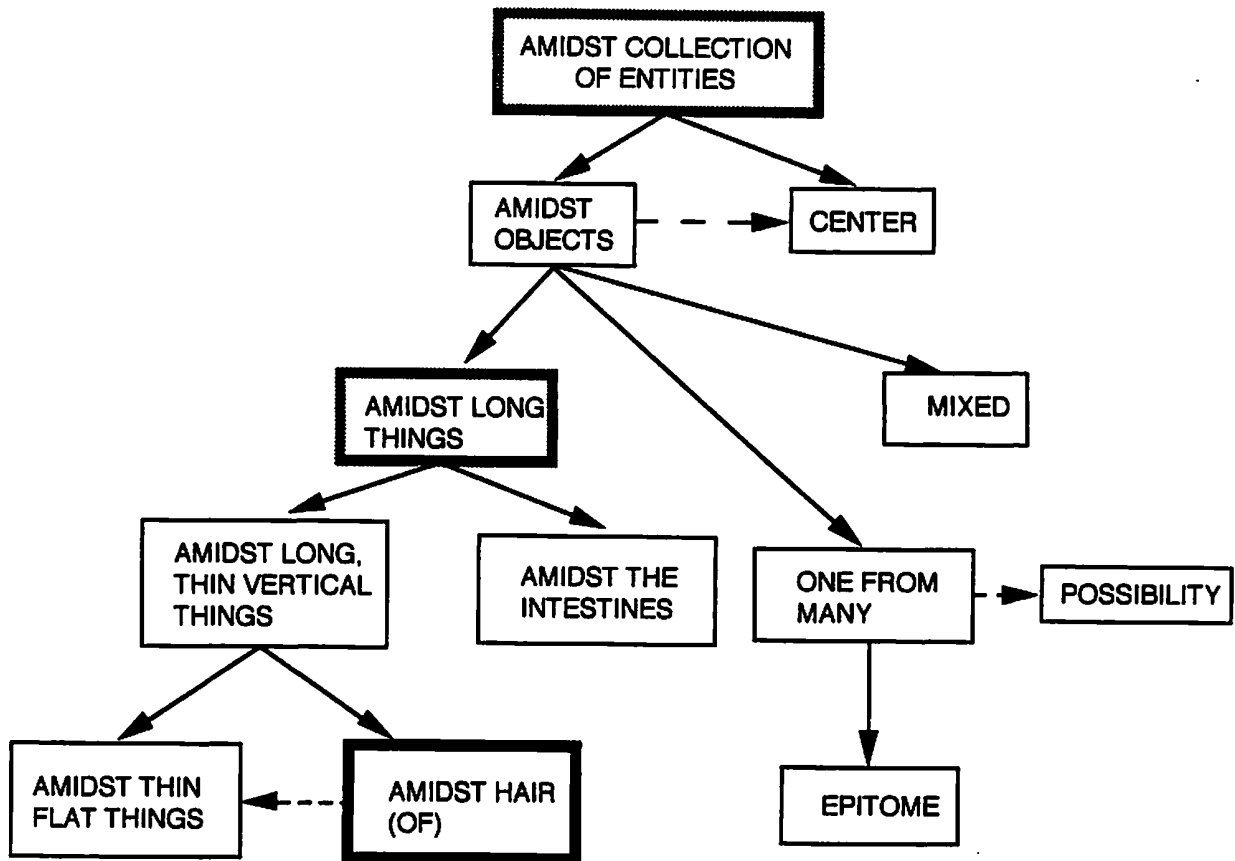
AMIDST COLLECTION OF ENTITIES

AMIDST OBJECTS

CENTER

AMIDST LONG THINGS

MIXED

AMIDST LONG, THIN VERTICAL THINGS

AMIDST THE INTESTINES

ONE FROM MANY

POSSIBILITY

AMIDST THIN FLAT THINGS

AMIDST HAIR (OF)

EPITOME